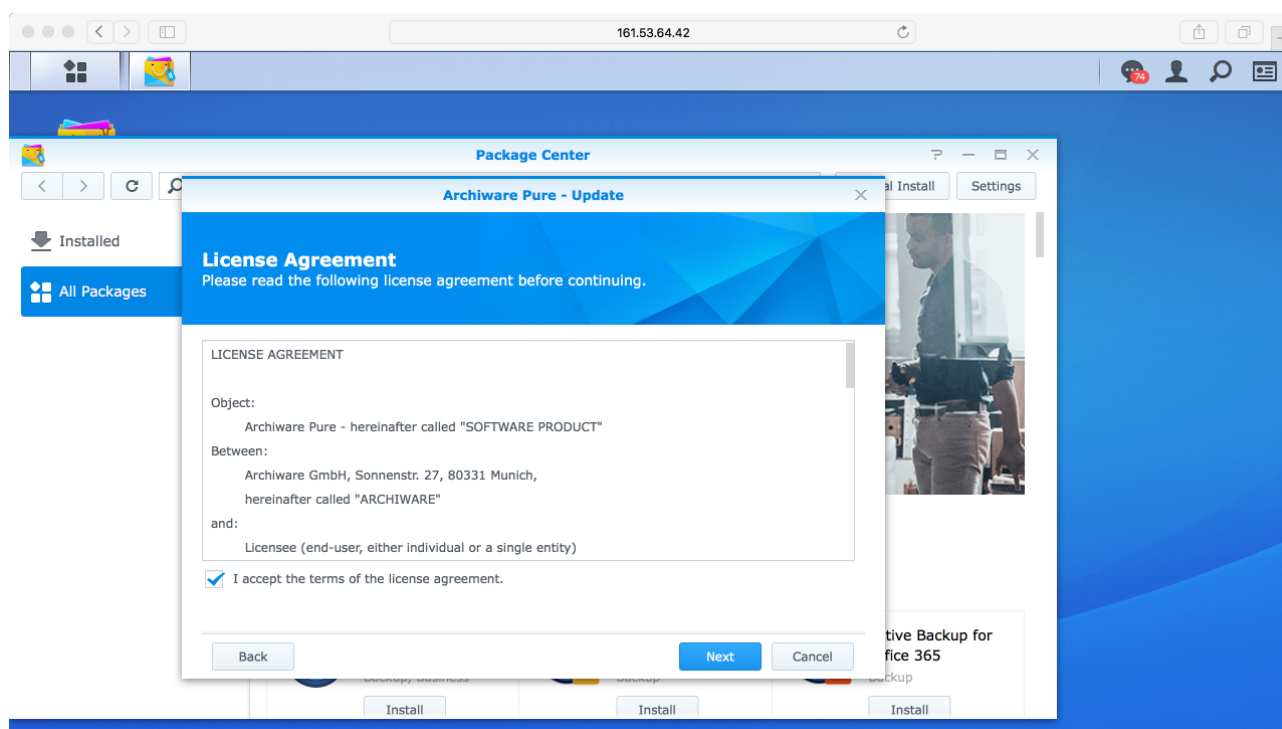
161.53.64.42

74

Package Center

al Install

Settings

Installed

All Packages

Archiware Pure - Update

License Agreement
Please read the following license agreement before continuing.

LICENSE AGREEMENT

Object:

Archiware Pure - hereinafter called "SOFTWARE PRODUCT"

Between:

Archiware GmbH, Sonnenstr. 27, 80331 Munich,

hereinafter called "ARCHIWARE"

and:

Licensee (end-user, either individual or a single entity)

I accept the terms of the license agreement.

Back

Next

Cancel

tive Backup for fice 365

Backup, Business

Backup

Backup

Install

Install

Install